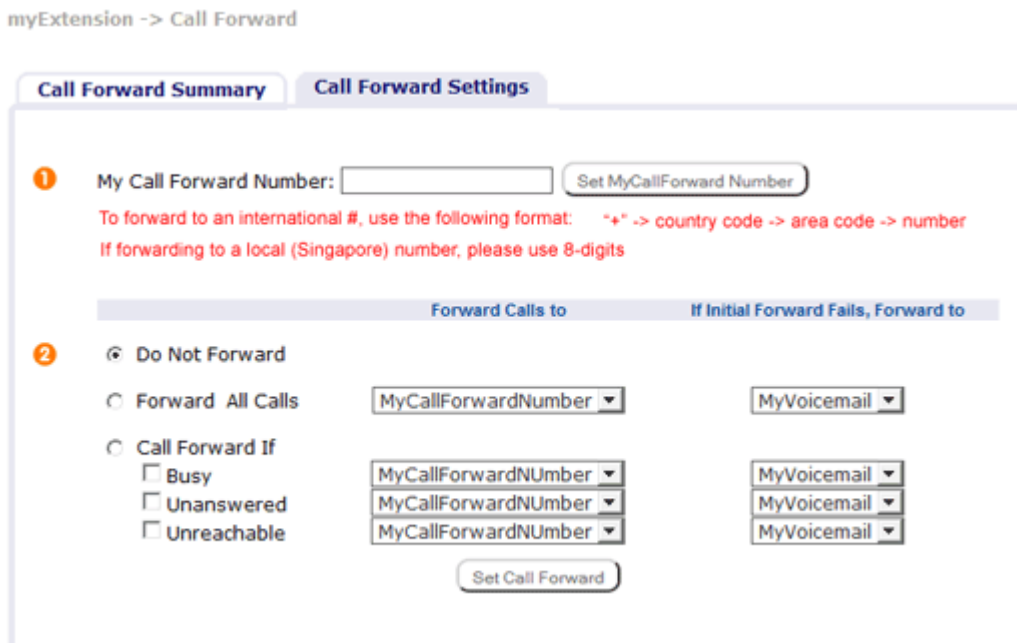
myExtension -> Call Forward

Call Forward Summary | Call Forward Settings

1 My Call Forward Number: Set MyCallForward Number

To forward to an international #, use the following format: "+" -> country code -> area code -> number

If forwarding to a local (Singapore) number, please use 8-digits

| | Forward Calls to | If Initial Forward Fails, Forward to |
|---|---|---|
| 2 Do Not Forward | | |
| Forward All Calls | MyCallForwardNumber | MyVoicemail |
| Call Forward If | | |
| Busy | MyCallForwardNUmber | MyVoicemail |
| Unanswered | MyCallForwardNUmber | MyVoicemail |
| Unreachable | MyCallForwardNUmber | MyVoicemail |

Set Call Forward